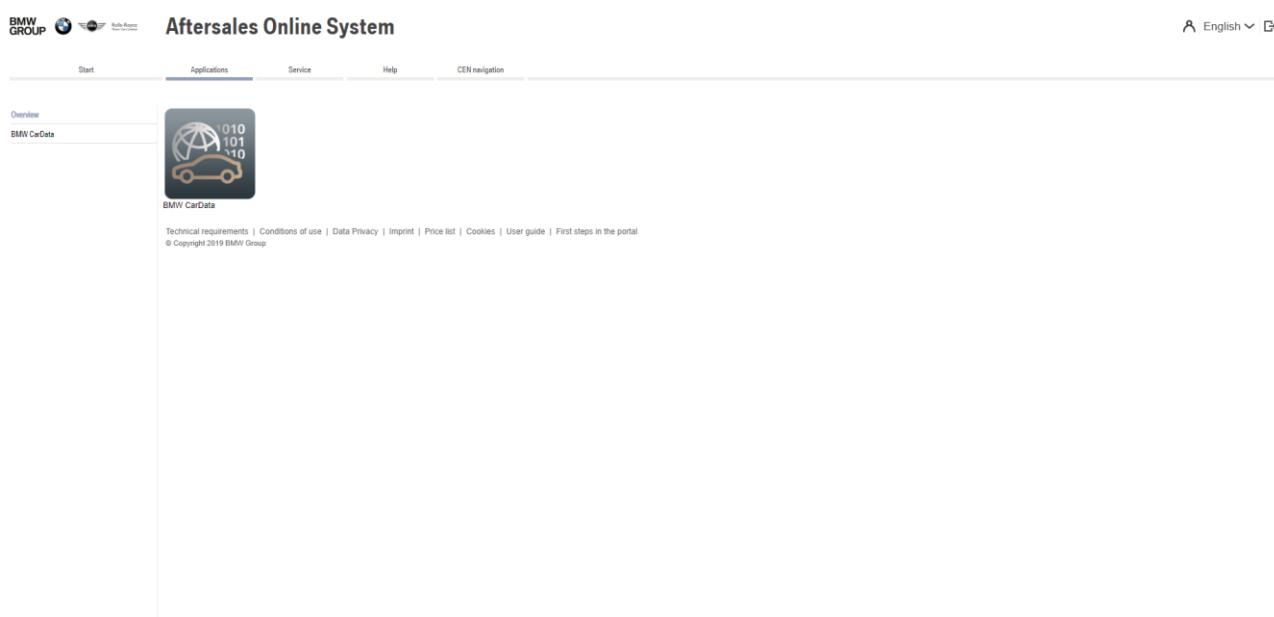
BMW GROUP Rolls-Royce Motor Cars Limited

Aftersales Online System

English

Start | Applications | Service | Help | CEN navigation

Overview
BMW CarData

010
101
010

BMW CarData

Technical requirements | Conditions of use | Data Privacy | Imprint | Price list | Cookies | User guide | First steps in the portal
© Copyright 2019 BMW Group